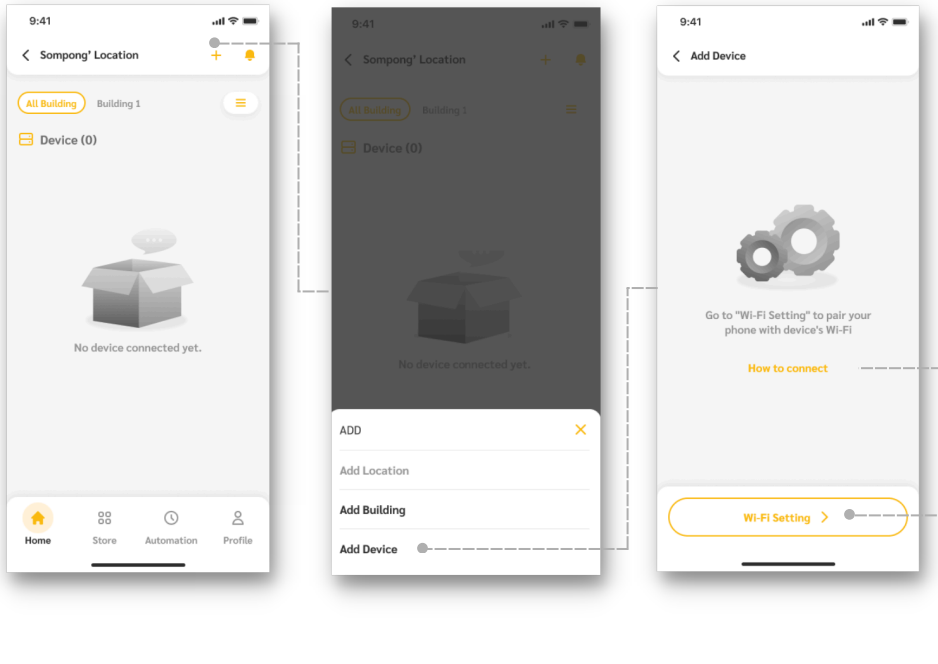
9:41

Sompong' Location

All Building
Building 1

Device (0)

No device connected yet.

Home
Store
Automation
Profile

9:41

Sompong' Location

All Building
Building 1

Device (0)

No device connected yet.

ADD
Add Location
Add Building
Add Device

9:41

Add Device

Go to "Wi-Fi Setting" to pair your phone with device's Wi-Fi

How to connect

Wi-Fi Setting